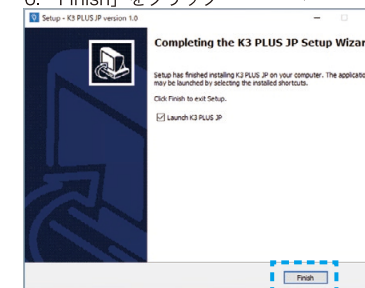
6. 「Finish」をクリック

Setup - K3 PLUS JP version 1.0

Completing the K3 PLUS JP Setup Wizar

Setup has finished installing K3 PLUS JP on your computer. The applicati may be launched by selecting the installed shortcuts.

Click Finish to exit Setup.

Launch K3 PLUS JP

Finish